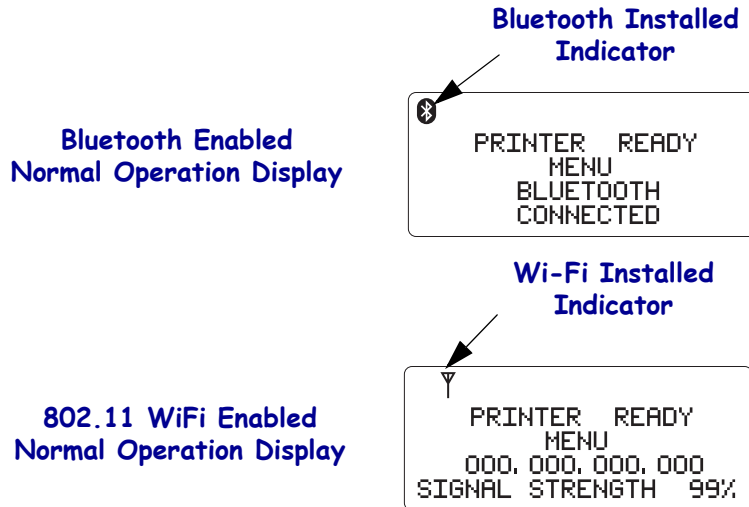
Bluetooth Installed Indicator

Bluetooth Enabled Normal Operation Display

PRINTER READY
MENU
BLUETOOTH
CONNECTED

Wi-Fi Installed Indicator

802.11 WiFi Enabled Normal Operation Display

PRINTER READY
MENU
000.000.000.000
SIGNAL STRENGTH 99%